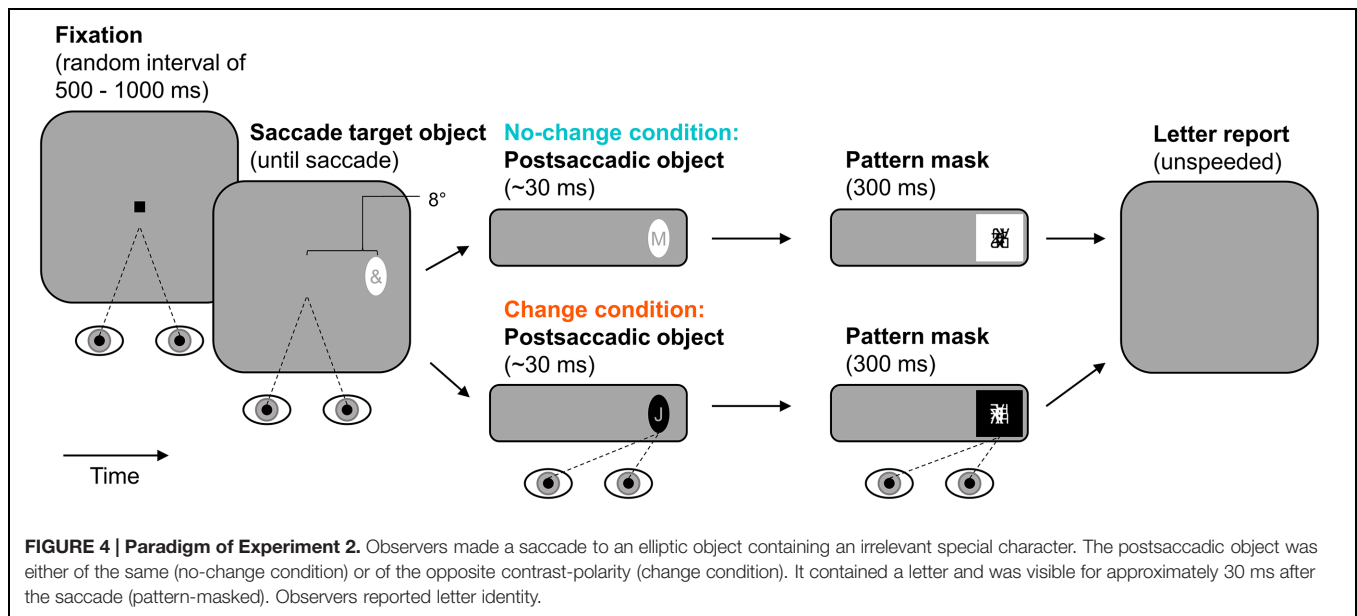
**Fixation**
(random interval of 500 - 1000 ms)

**Saccade target object**
(until saccade)

8°

&

No-change condition:
**Postsaccadic object**
(~30 ms)

M

**Pattern mask**
(300 ms)

**Letter report**
(unspeeded)

Change condition:
**Postsaccadic object**
(~30 ms)

J

**Pattern mask**
(300 ms)

Time

**FIGURE 4 | Paradigm of Experiment 2.** Observers made a saccade to an elliptic object containing an irrelevant special character. The postsaccadic object was either of the same (no-change condition) or of the opposite contrast-polarity (change condition). It contained a letter and was visible for approximately 30 ms after the saccade (pattern-masked). Observers reported letter identity.